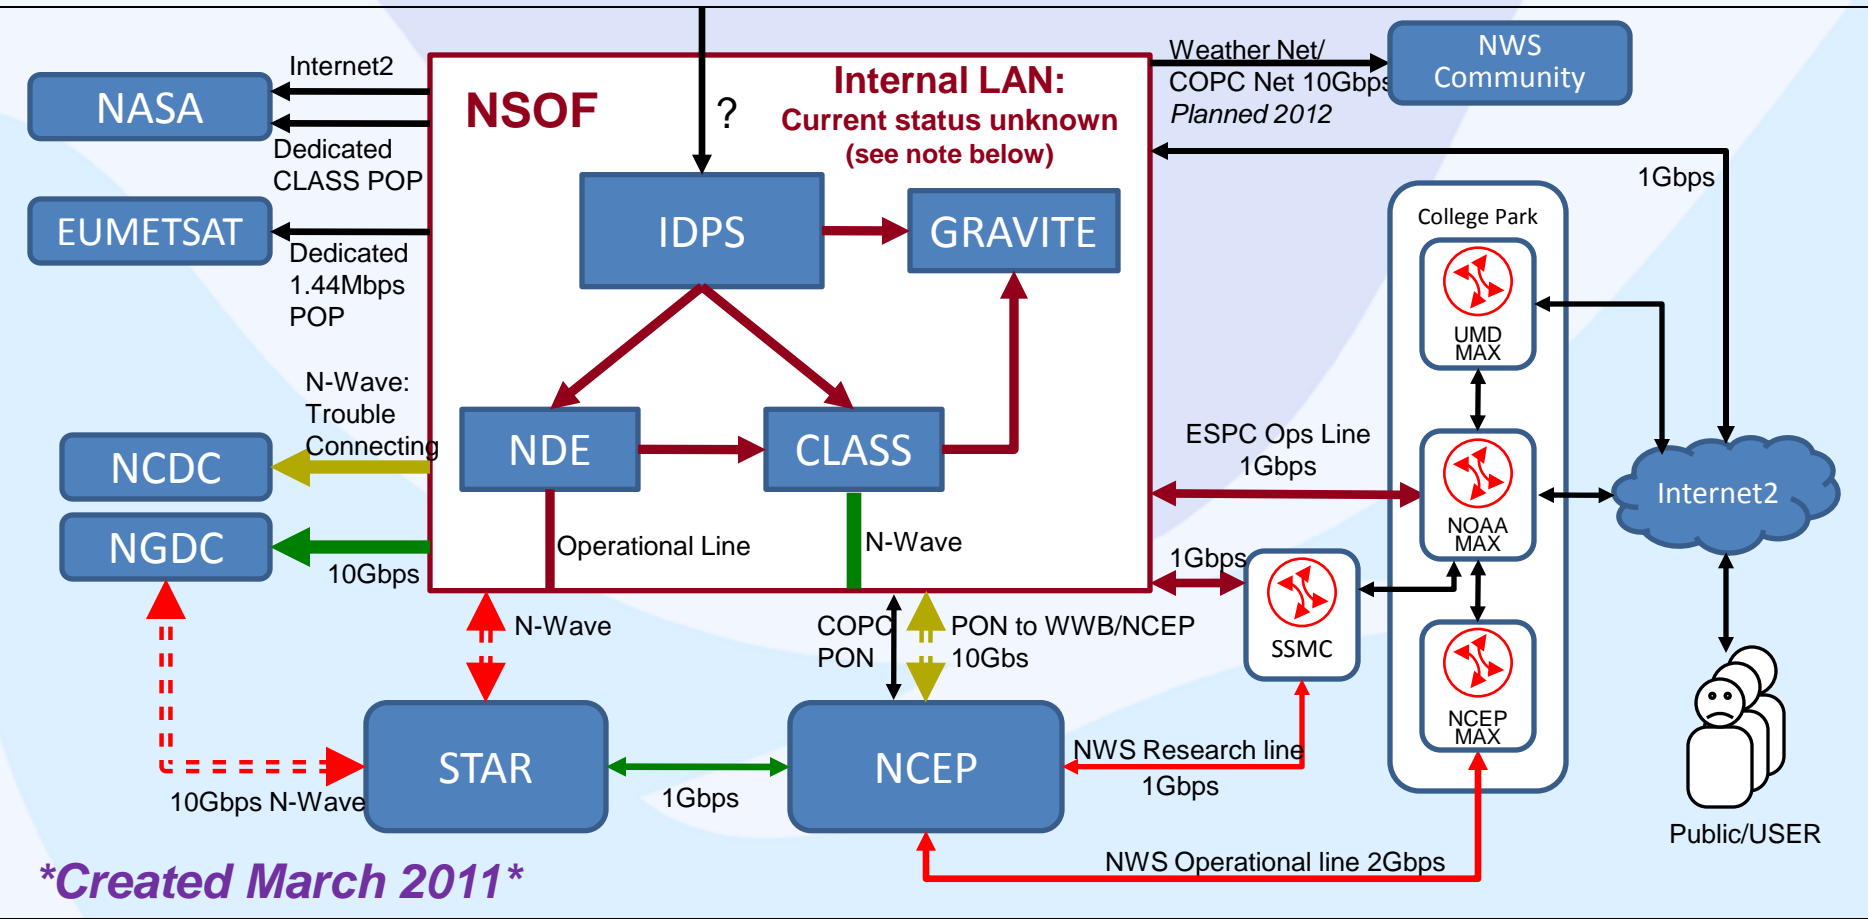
NASA

Internet2

Dedicated CLASS POP

EUMETSAT

Dedicated 1.44Mbps POP

NSOF

?

Internal LAN: Current status unknown (see note below)

Weather Net/ COPC Net 10Gbps Planned 2012

NWS Community

1Gbps

IDPS

GRAVITE

College Park

UMD MAX

N-Wave: Trouble Connecting

NCDC

NDE

CLASS

ESPC Ops Line 1Gbps

NOAA MAX

Internet2

NGDC

10Gbps

Operational Line

N-Wave

1Gbps

SSMC

NCEP MAX

N-Wave

COPC PON

PON to WWB/NCEP 10Gbs

STAR

NCEP

NWS Research line 1Gbps

10Gbps N-Wave

1Gbps

Public/USER

*Created March 2011*

NWS Operational line 2Gbps